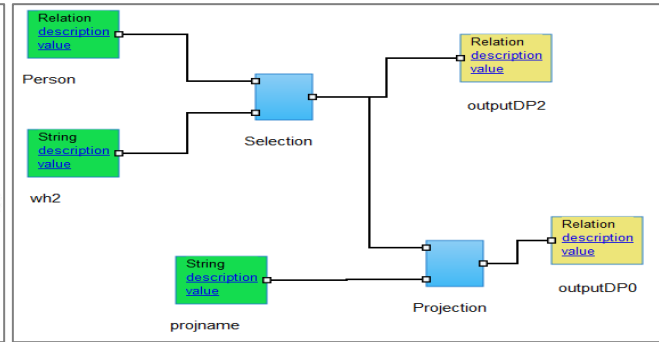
Relation
description
value

Person

String
description
value

wh2

Selection

Relation
description
value

outputDP2

String
description
value

projname

Projection

Relation
description
value

outputDP0